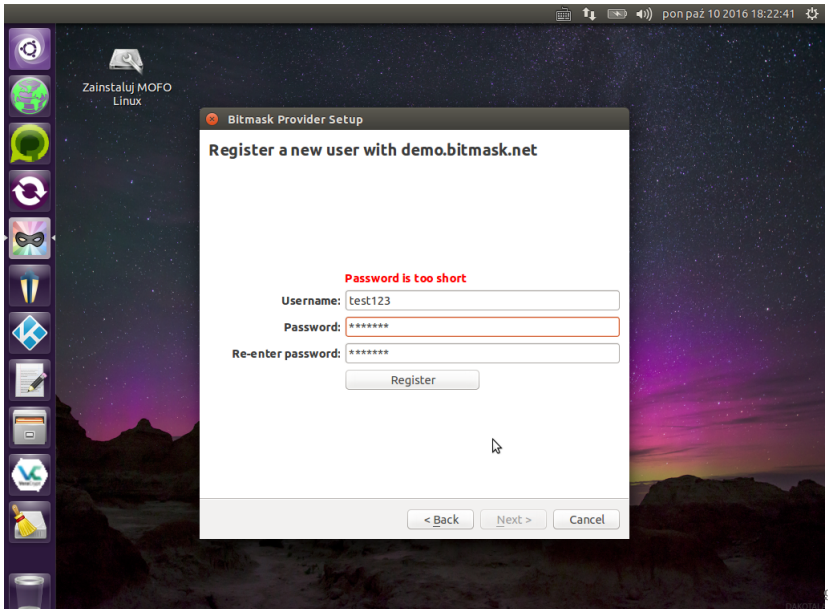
pon paź 10 2016 18:22:41

Zainstaluj MOFO Linux

Bitmask Provider Setup

Register a new user with demo.bitmask.net

Password is too short

Username: test123

Password: *******

Re-enter password: *******

Register

< Back

Next >

Cancel